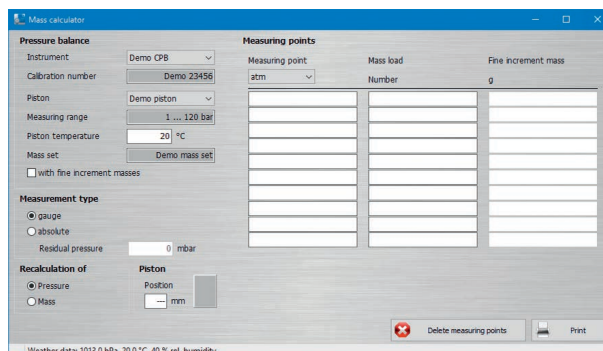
Mass calculator

Pressure balance

Instrument Demo CPB

Calibration number Demo 23456

Piston Demo piston

Measuring range 1 ... 120 bar

Piston temperature 20 °C

Mass set Demo mass set

with fine increment masses

Measurement type

gauge

absolute

Residual pressure 0 mbar

Recalculation of

Pressure

Mass

Piston

Position

— mm

Measuring points

Measuring point

atm

Mass load

Number

Fine increment mass

g

Delete measuring points

Print

Weather data: 1013.0 hPa, 20.0 °C, 40 % rel. humidity